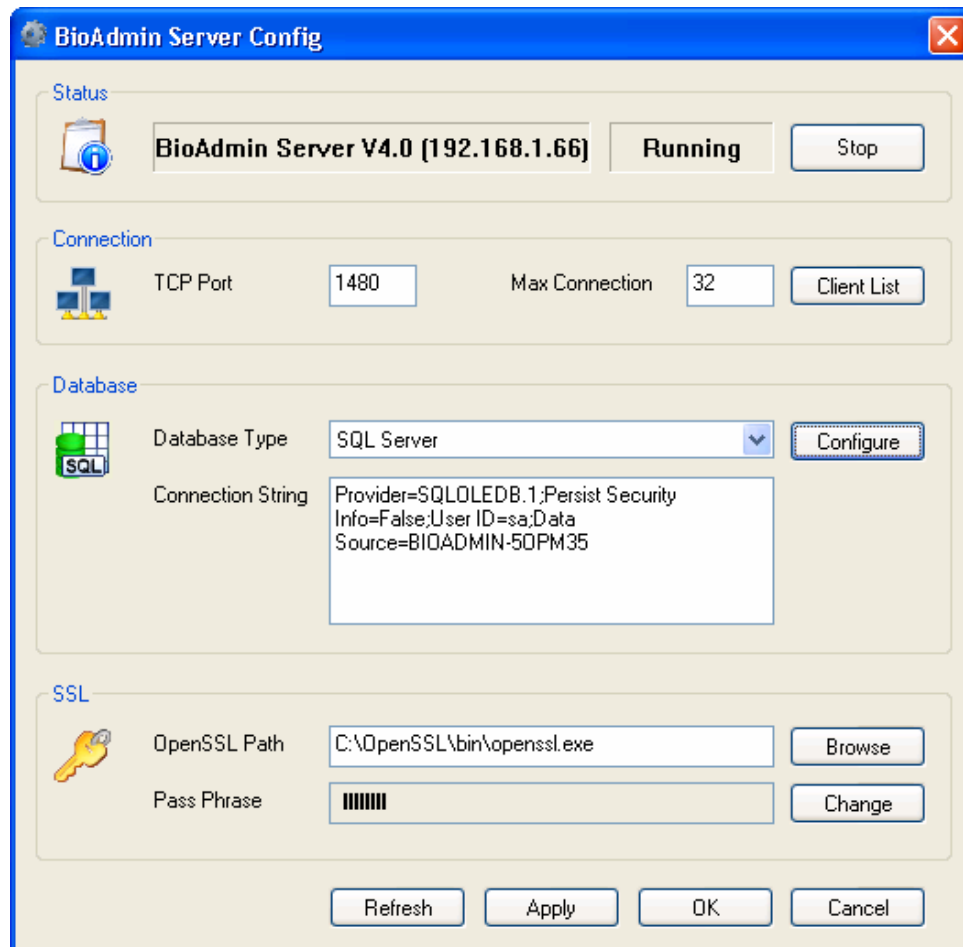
BioAdmin Server Config

Status

BioAdmin Server V4.0 (192.168.1.66)

Running

Stop

Connection

TCP Port

1480

Max Connection

32

Client List

Database

Database Type

SQL Server

Configure

Connection String

Provider=SQLOLEDB.1;Persist Security Info=False;User ID=sa;Data Source=BIOADMIN-5OPM35

SQL

SSL

OpenSSL Path

C:\OpenSSL\bin\openssl.exe

Browse

Pass Phrase

||||||||

Change

Refresh

Apply

OK

Cancel